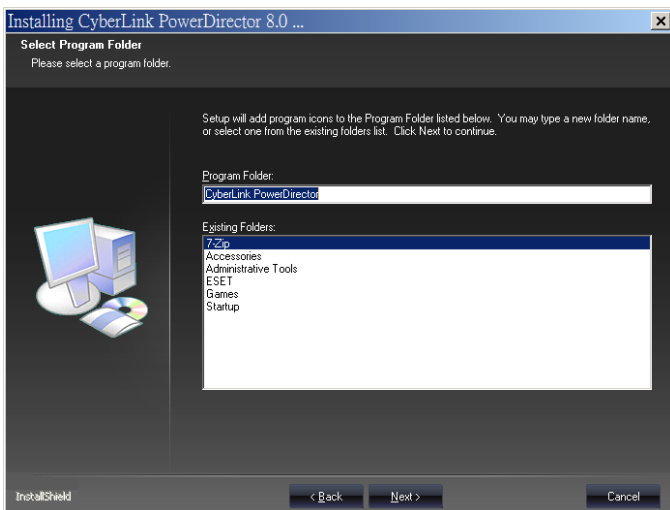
Installing CyberLink PowerDirector 8.0 ...

Select Program Folder

Please select a program folder.

Setup will add program icons to the Program Folder listed below. You may type a new folder name, or select one from the existing folders list. Click Next to continue.

Program Folder:

CyberLink PowerDirector

Existing Folders:

7-Zip
Accessories
Administrative Tools
ESET
Games
Startup

InstallShield

< Back

Next >

Cancel